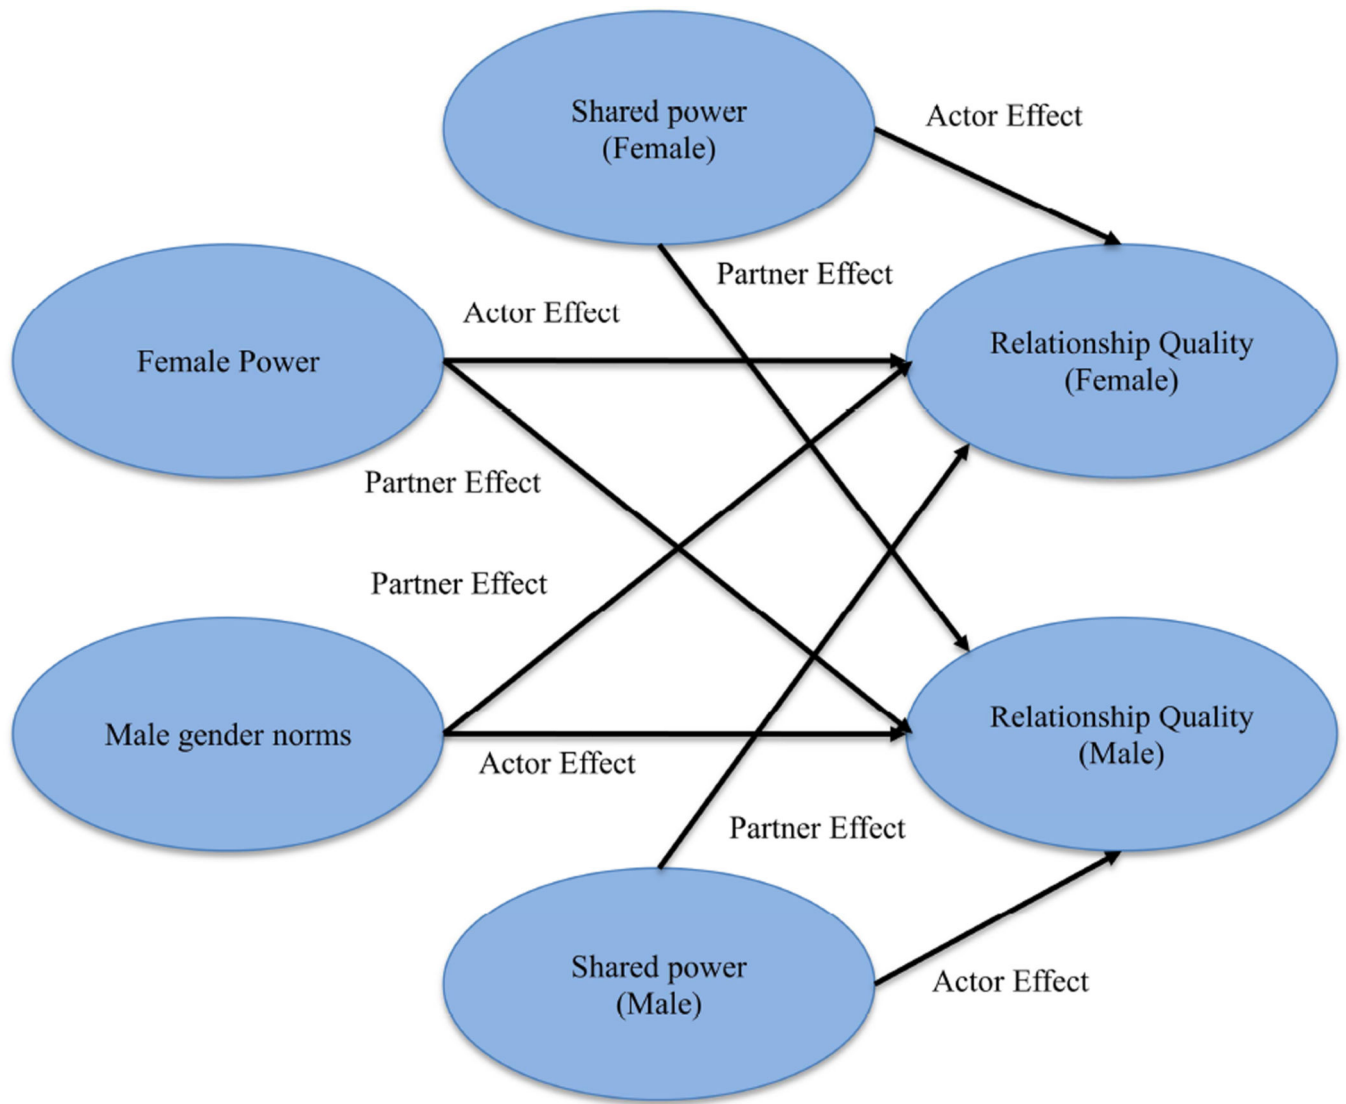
Shared power
(Female)

Actor Effect

Partner Effect

Actor Effect

Female Power

Relationship Quality
(Female)

Partner Effect

Partner Effect

Male gender norms

Relationship Quality
(Male)

Actor Effect

Partner Effect

Shared power
(Male)

Actor Effect